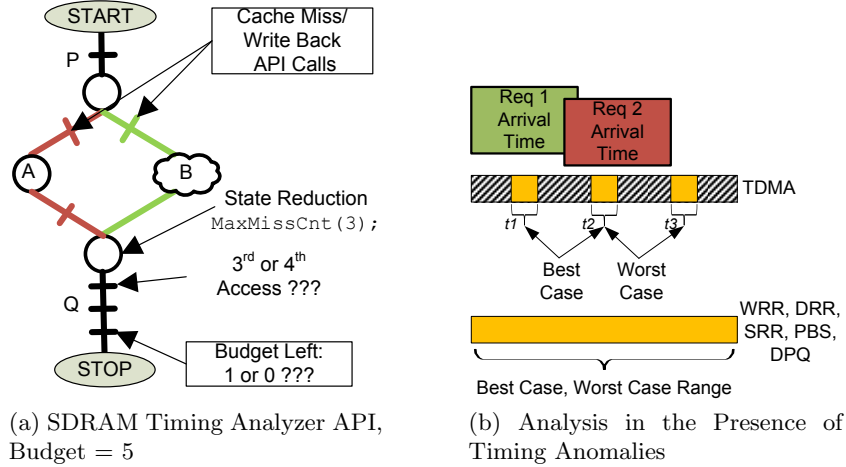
START

Cache Miss/ Write Back API Calls

P

A

B

State Reduction
MaxMissCnt(3);

3$^{rd}$ or 4$^{th}$ Access ???

Q

Budget Left: 1 or 0 ???

STOP

(a) SDRAM Timing Analyzer API, Budget = 5

Req 1 Arrival Time

Req 2 Arrival Time

TDMA

t1

t2

t3

Best Case

Worst Case

WRR, DRR, SRR, PBS, DPQ

Best Case, Worst Case Range

(b) Analysis in the Presence of Timing Anomalies